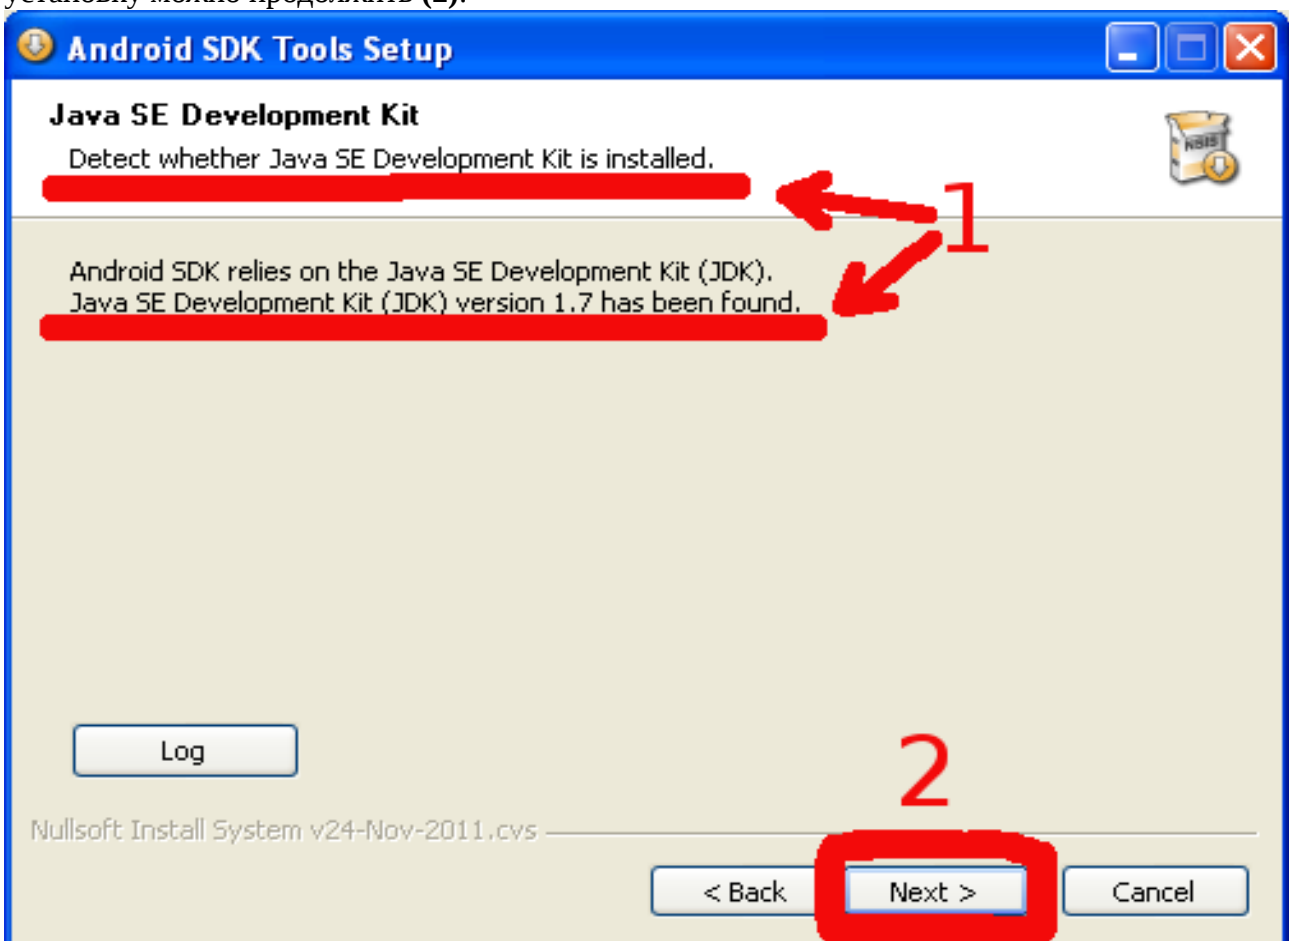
установку можно продолжить (2).

Android SDK Tools Setup

Java SE Development Kit

Detect whether Java SE Development Kit is installed.

1

Android SDK relies on the Java SE Development Kit (JDK).
Java SE Development Kit (JDK) version 1.7 has been found.

Log

2

Nullsoft Install System v24-Nov-2011.cvs

< Back Next > Cancel